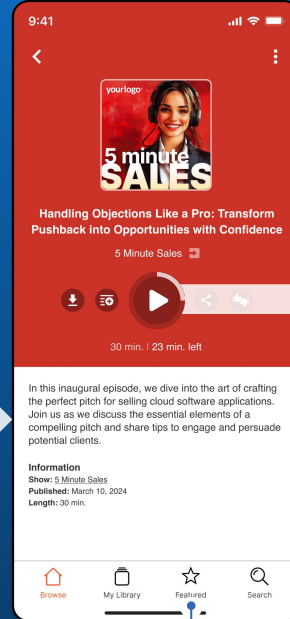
9:41

yourlogo

5 minute SALES

Handling Objections Like a Pro: Transform Pushback into Opportunities with Confidence

5 Minute Sales

30 min. | 23 min. left

In this inaugural episode, we dive into the art of crafting the perfect pitch for selling cloud software applications. Join us as we discuss the essential elements of a compelling pitch and share tips to engage and persuade potential clients.

Information
Show: 5 Minute Sales
Published: March 10, 2024
Length: 30 min.

Browse My Library Featured Search